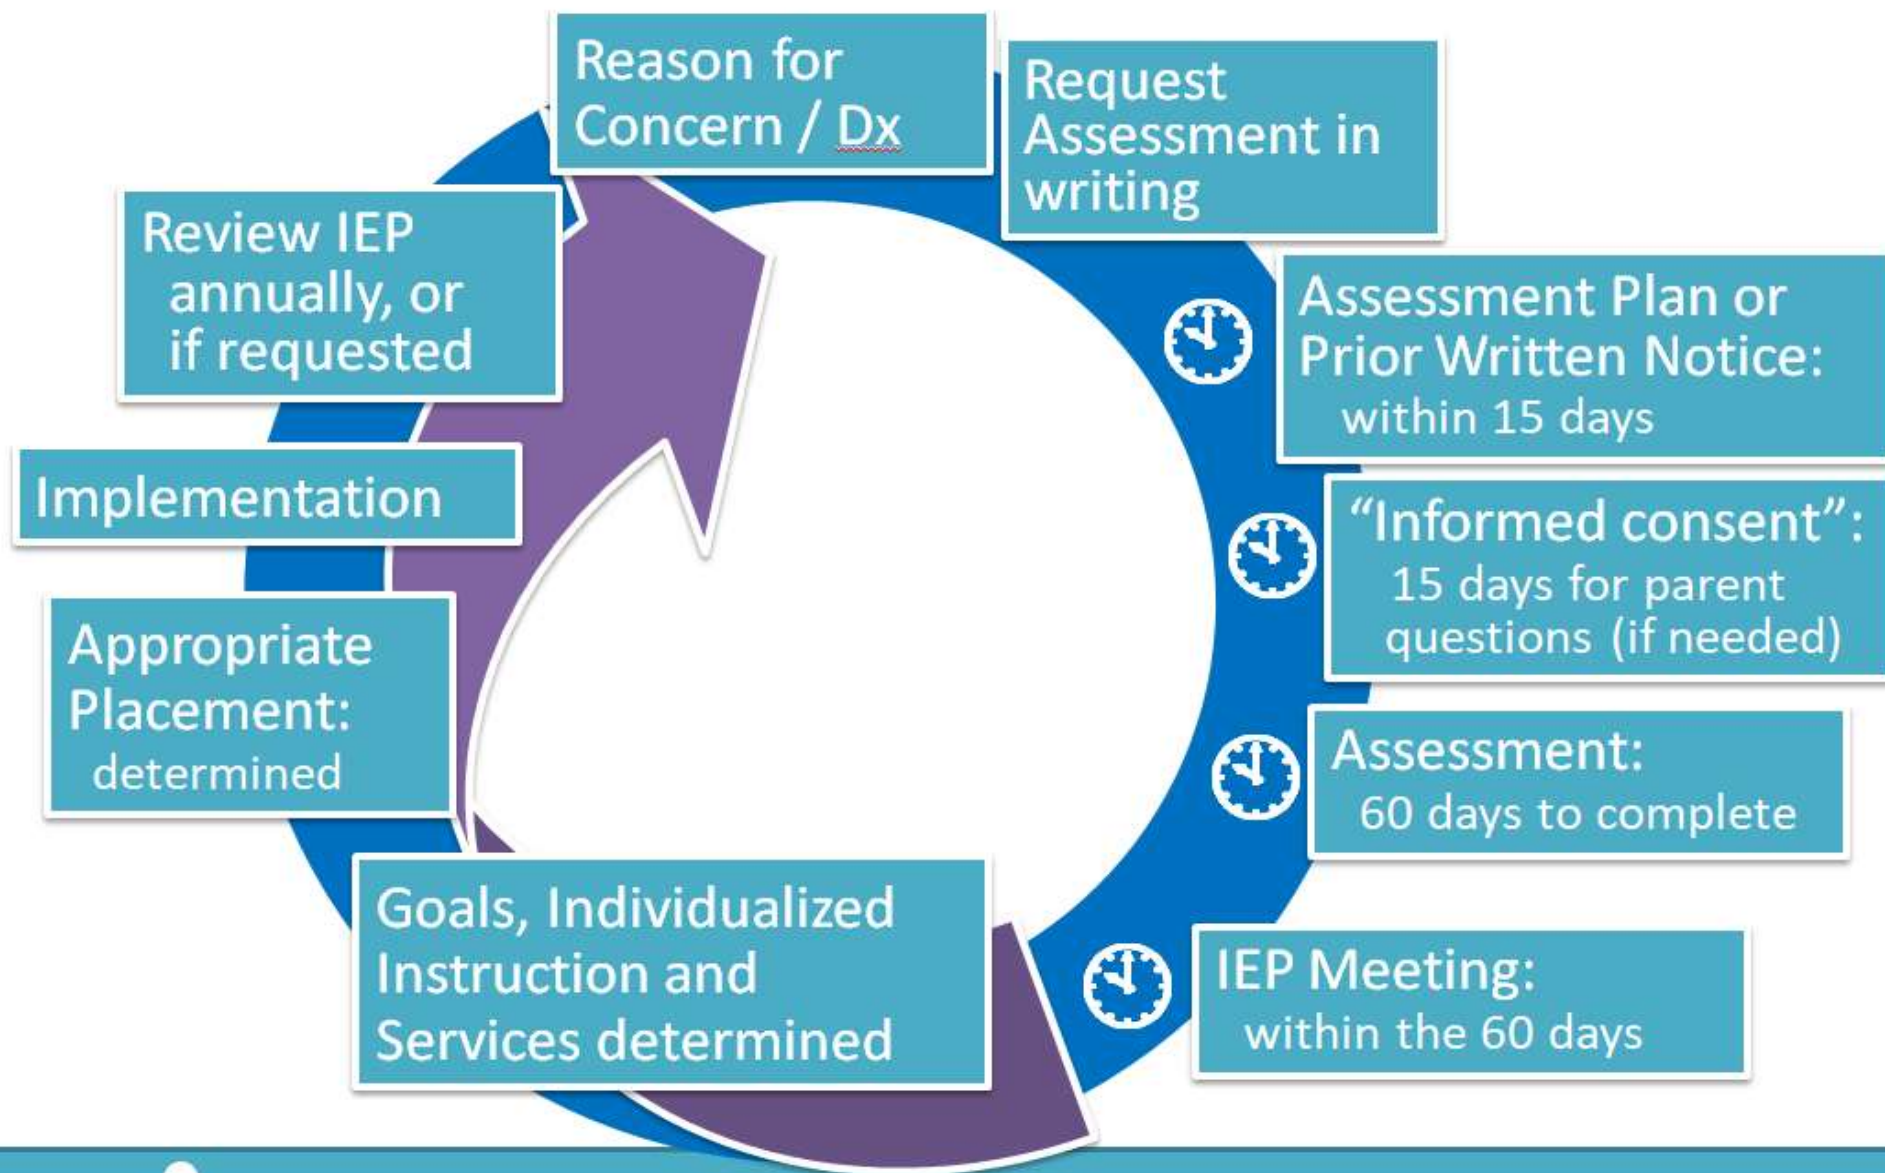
Reason for Concern / Dx

Request Assessment in writing

Assessment Plan or Prior Written Notice: within 15 days

“Informed consent”: 15 days for parent questions (if needed)

Assessment: 60 days to complete

IEP Meeting: within the 60 days

Goals, Individualized Instruction and Services determined

Appropriate Placement: determined

Implementation

Review IEP annually, or if requested